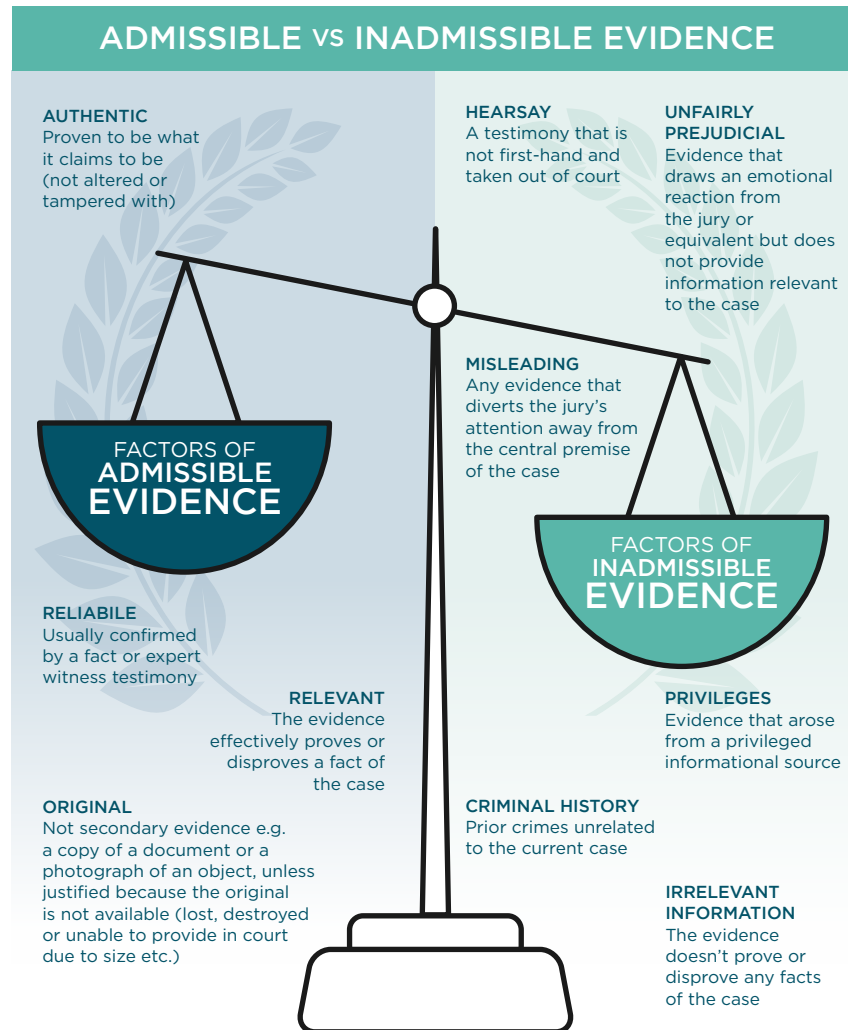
ADMISSIBLE VS INADMISSIBLE EVIDENCE

AUTHENTIC
Proven to be what it claims to be (not altered or tampered with)

HEARSAY
A testimony that is not first-hand and taken out of court

UNFAIRLY PREJUDICIAL
Evidence that draws an emotional reaction from the jury or equivalent but does not provide information relevant to the case

MISLEADING
Any evidence that diverts the jury's attention away from the central premise of the case

FACTORS OF ADMISSIBLE EVIDENCE

FACTORS OF INADMISSIBLE EVIDENCE

RELIABILE
Usually confirmed by a fact or expert witness testimony

RELEVANT
The evidence effectively proves or disproves a fact of the case

PRIVILEGES
Evidence that arose from a privileged informational source

ORIGINAL
Not secondary evidence e.g. a copy of a document or a photograph of an object, unless justified because the original is not available (lost, destroyed or unable to provide in court due to size etc.)

CRIMINAL HISTORY
Prior crimes unrelated to the current case

IRRELEVANT INFORMATION
The evidence doesn't prove or disprove any facts of the case